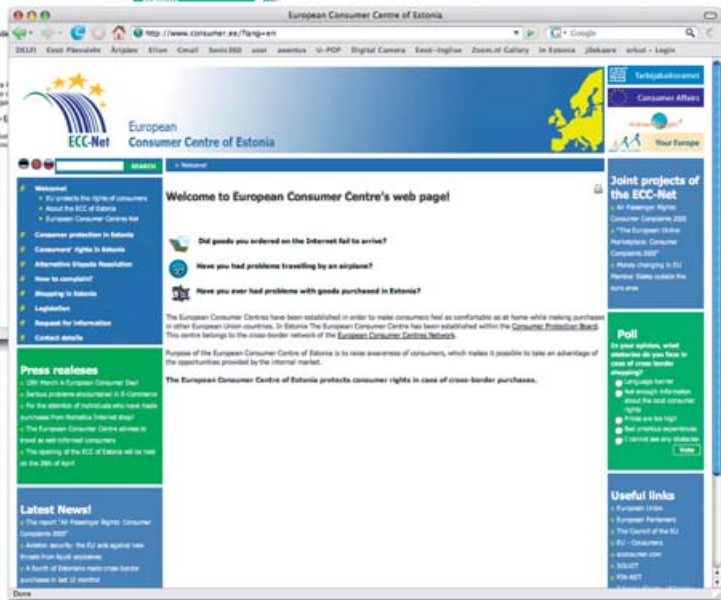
European Consumer Centre of Estonia

http://www.consumer.ee/?lang=en

Google

DELFI Eesti Päevaleht Äripäev Elion Gmail Sonic360 user aesentus U-POP Digital Camera Eesti-Inglise Zoom.nl Gallery In Estonia Jilekaare erkut - Login

ECC-Net

European Consumer Centre of Estonia

Tarbijakaitseamet

Consumer Affairs

Your Europe

SEARCH

» Welcome!

Welcome
• EU protects the rights of consumers
• About the ECC of Estonia
• European Consumer Centres Net

Consumer protection in Estonia

Consumers' rights in Estonia

Alternative Dispute Resolution

How to complain?

Shopping in Estonia

Legislation

Request for information

Contact details

Press realeses
• 15th March is European Consumer Day!
• Serious problems encountered in E-Commerce
• For the attention of individuals who have made purchases from Romatics Internet shop!
• The European Consumer Centre advises to travel as well-informed consumers
• The opening of the ECC of Estonia will be held on the 28th of April

Latest News!
• The report "Air Passenger Rights: Consumer Complaints 2005"
• Aviation security: the EU acts against new threats from liquid explosives
• A fourth of Estonians made cross-border purchases in last 12 months!

Welcome to European Consumer Centre's web page!

Did goods you ordered on the Internet fail to arrive?

Have you had problems travelling by an airplane?

Have you ever had problems with goods purchased in Estonia?

The European Consumer Centres have been established in order to make consumers feel as comfortable as at home while making purchases in other European Union countries. In Estonia The European Consumer Centre has been established within the Consumer Protection Board. This centre belongs to the cross-border network of the European Consumer Centres Network.

Purpose of the European Consumer Centre of Estonia is to raise awareness of consumers, which makes it possible to take an advantage of the opportunities provided by the internal market.

The European Consumer Centre of Estonia protects consumer rights in case of cross-border purchases.

Joint projects of the ECC-Net
• Air Passenger Rights: Consumer Complaints 2005
• "The European Online Marketplace: Consumer Complaints 2003"
• Money changing in EU Member States outside the euro area

Poll
In your opinion, what obstacles do you face in case of cross-border shopping?
Language barrier
Not enough information about the local consumer rights
Prices are too high
Bad previous experiences
I cannot see any obstacles
Vote

Useful links
• European Union
• European Parliament
• The Council of the EU
• EU - Consumers
• ecconsumer.com
• SOLVIT
• FIN-NET

Done